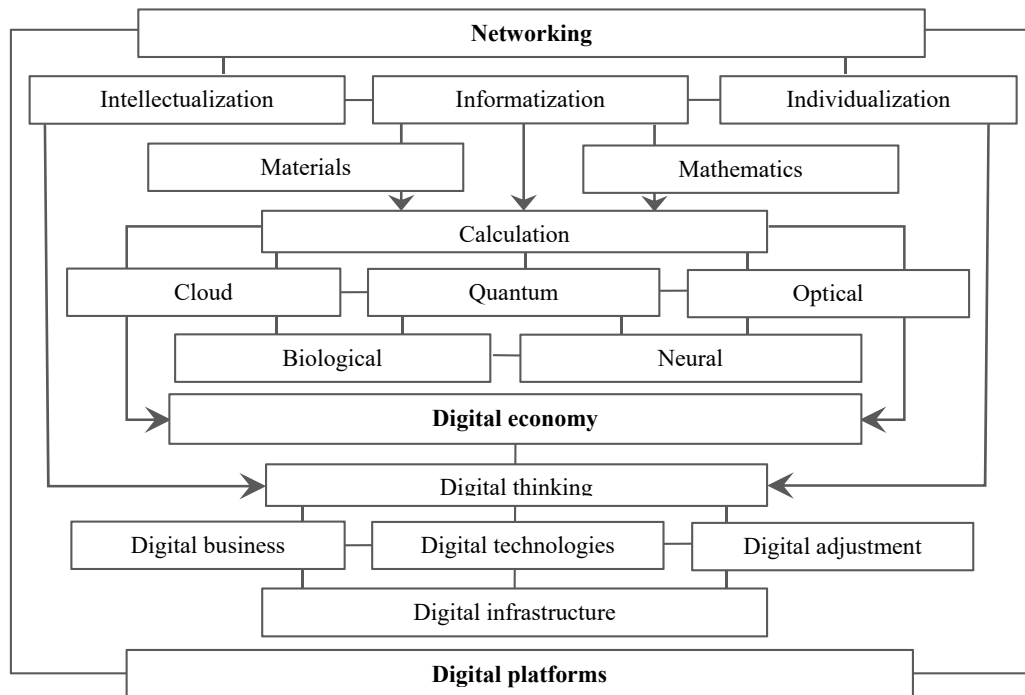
Networking

Intellectualization

Informatization

Individualization

Materials

Mathematics

Calculation

Cloud

Quantum

Optical

Biological

Neural

Digital economy

Digital thinking

Digital business

Digital technologies

Digital adjustment

Digital infrastructure

Digital platforms